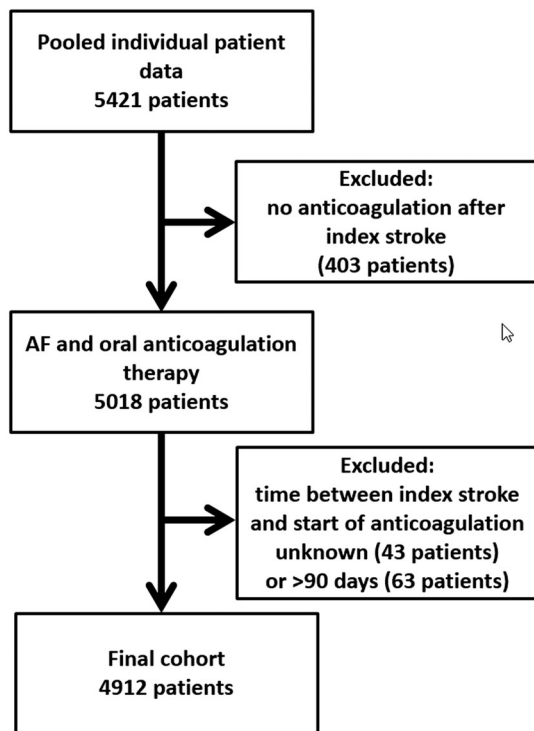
Pooled individual patient data
5421 patients

Excluded:
no anticoagulation after index stroke
(403 patients)

AF and oral anticoagulation therapy
5018 patients

Excluded:
time between index stroke and start of anticoagulation unknown (43 patients) or >90 days (63 patients)

Final cohort
4912 patients